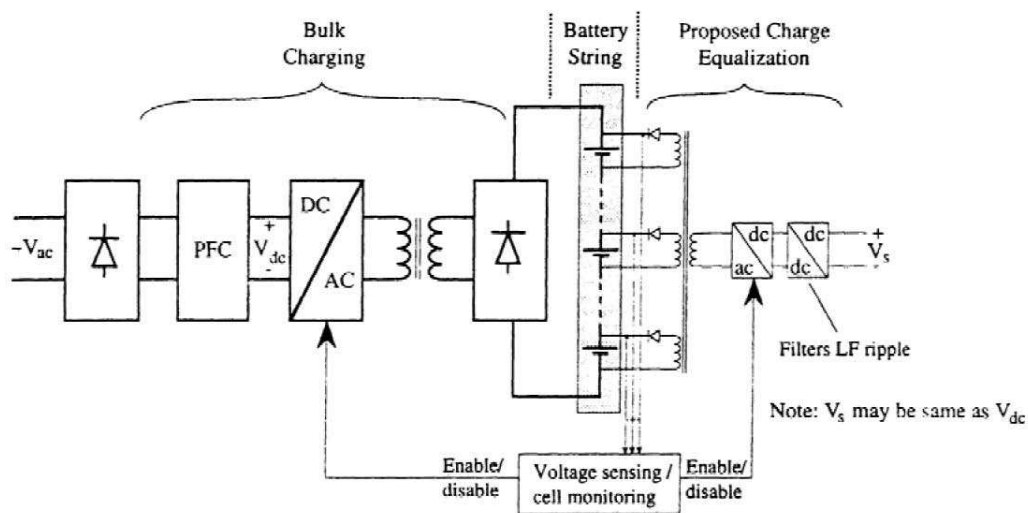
Bulk Charging

Battery String

Proposed Charge Equalization

$\sim V_{ac}$

PFC

$+$
$V_{dc}$
$-$

DC

AC

dc

ac

dc

dc

$+$
$V_s$

Filters LF ripple

Note: $V_s$ may be same as $V_{dc}$

Enable/ disable

Voltage sensing / cell monitoring

Enable/ disable